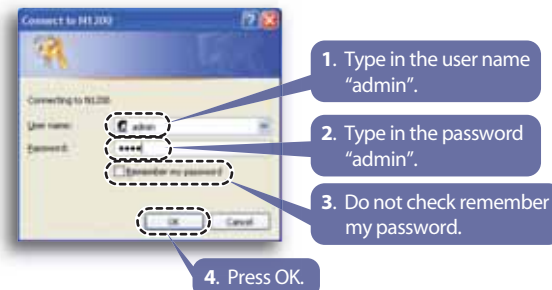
Connect to N1200

Connecting to N1200

User name: admin

Password: ••••

Remember my password

OK

Cancel

1. Type in the user name "admin".

2. Type in the password "admin".

3. Do not check remember my password.

4. Press OK.